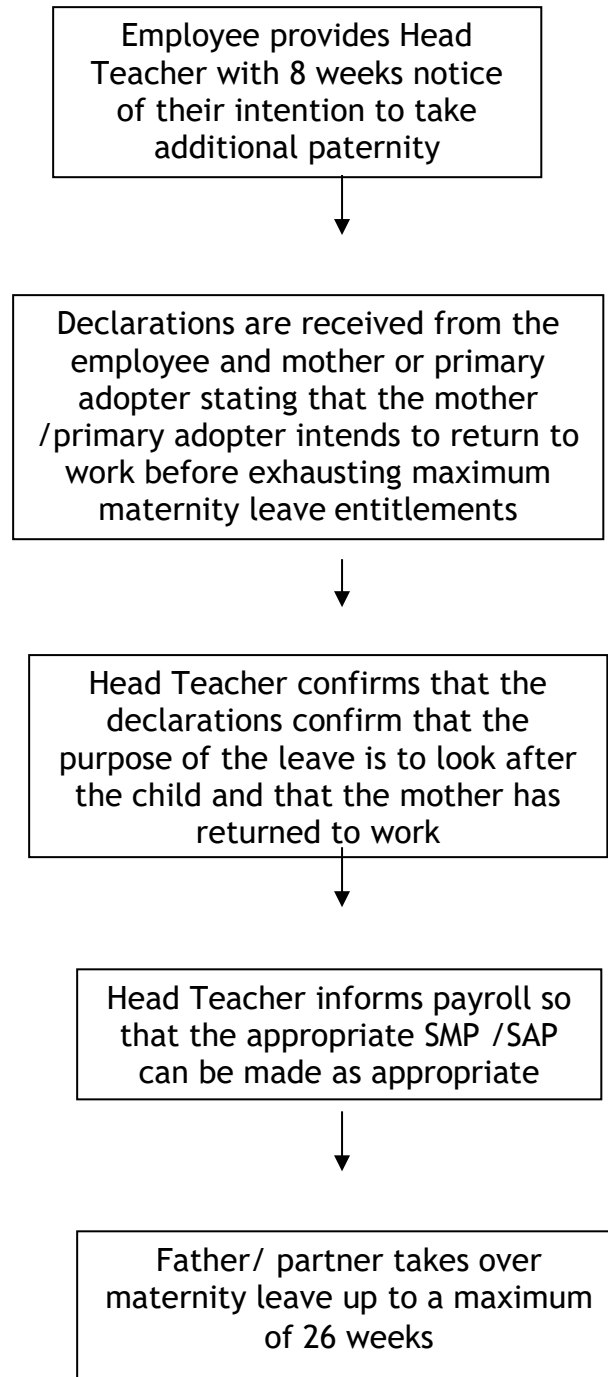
Employee provides Head Teacher with 8 weeks notice of their intention to take additional paternity

Declarations are received from the employee and mother or primary adopter stating that the mother /primary adopter intends to return to work before exhausting maximum maternity leave entitlements

Head Teacher confirms that the declarations confirm that the purpose of the leave is to look after the child and that the mother has returned to work

Head Teacher informs payroll so that the appropriate SMP /SAP can be made as appropriate

Father/ partner takes over maternity leave up to a maximum of 26 weeks